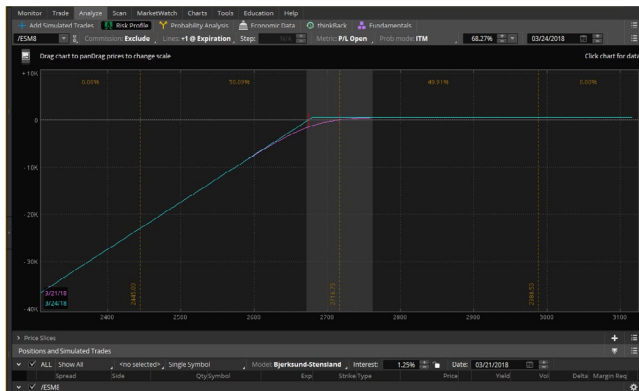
Monitor Trade Analyze Scan MarketWatch Charts Tools Education Help

Add Simulated Trades Risk Profile Probability Analysis Economic Data thinkBack Fundamentals

/ESM8 Commission: Exclude Lines: +1 @ Expiration Step: N/A Metric: P/L Open Prob mode: ITM 68.27% 03/24/2018

Drag chart to pan/Drag prices to change scale

Click chart for data

0.05% 50.09% 49.61% 0.00%

+10K

0

-10K

-20K

-30K

-40K

3/21/18
3/24/18

2445.02

2716.75

2988.53

2400 2500 2600 2700 2800 2900 3000 3100

Price Slices

Positions and Simulated Trades

ALL Show All <no selected> Single Symbol Mode: Bjerksund-Stensland Interest: 1.25% Date: 03/21/2018

Spread Side Qty Symbol Exp Strike Type Price Yield Vol Delta Margin Req

/ESM8